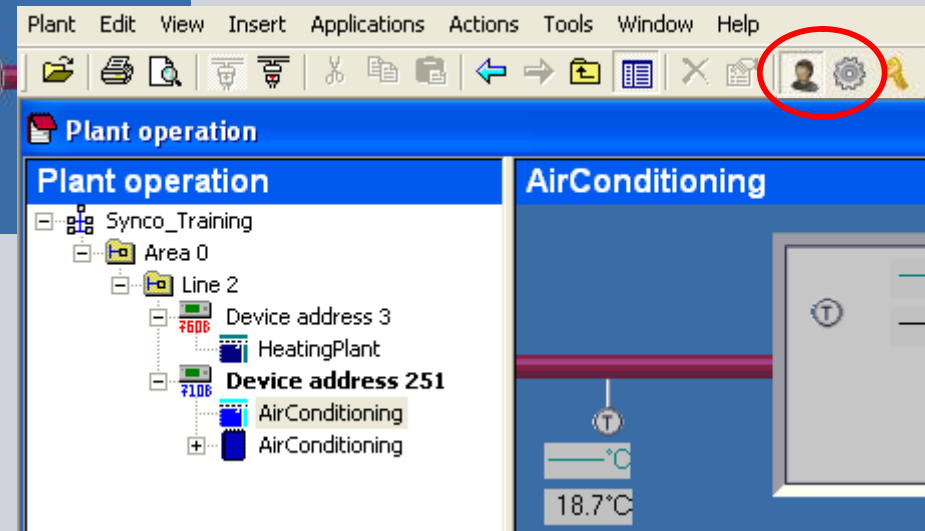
Plant Edit View Insert Applications Actions Tools Window Help

Plant operation

Plant operation

Synco_Training
Area 0
Line 2
Device address 3
HeatingPlant
Device address 251
AirConditioning
AirConditioning

AirConditioning

——°C
18.7°C